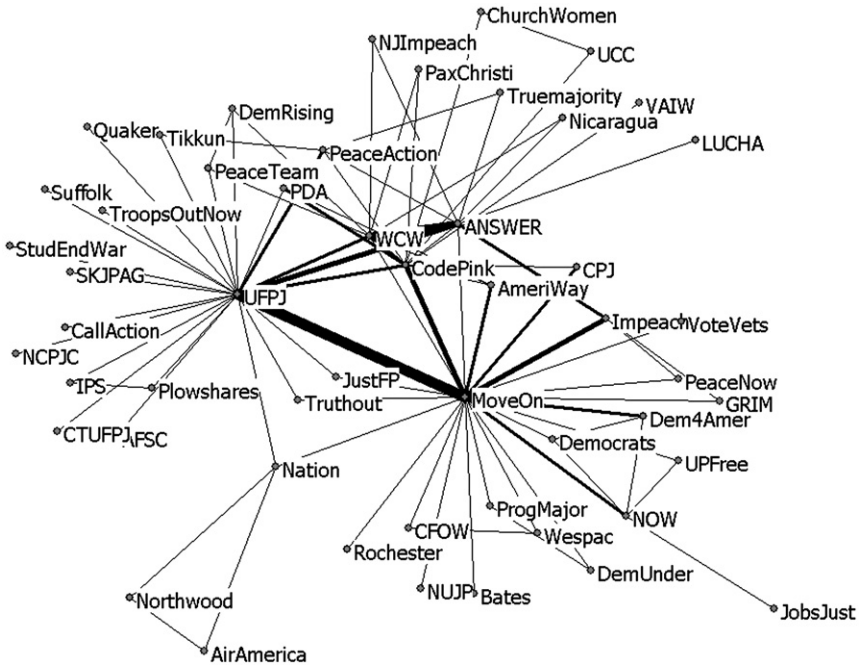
ChurchWomen
NJImpeach
UCC
PaxChristi
Truemajority
VAIW
DemRising
Nicaragua
Quaker
Tikkun
LUCHA
PeaceAction
PeaceTeam
Suffolk
PDA
TroopsOutNow
ANSWER
WCW
StudEndWar
SKJPAG
CodePink
CPJ
AmeriWay
UFPJ
Impeach
VoteVets
CallAction
NCPJC
JustFP
PeaceNow
IPS
Plowshares
MoveOn
GRIM
Truthout
Dem4Amer
CTUFPJ
FSC
Democrats
Nation
UPFree
NOW
ProgMajor
CFOW
Wespac
Rochester
DemUnder
NUJP
Bates
Northwood
JobsJust
AirAmerica